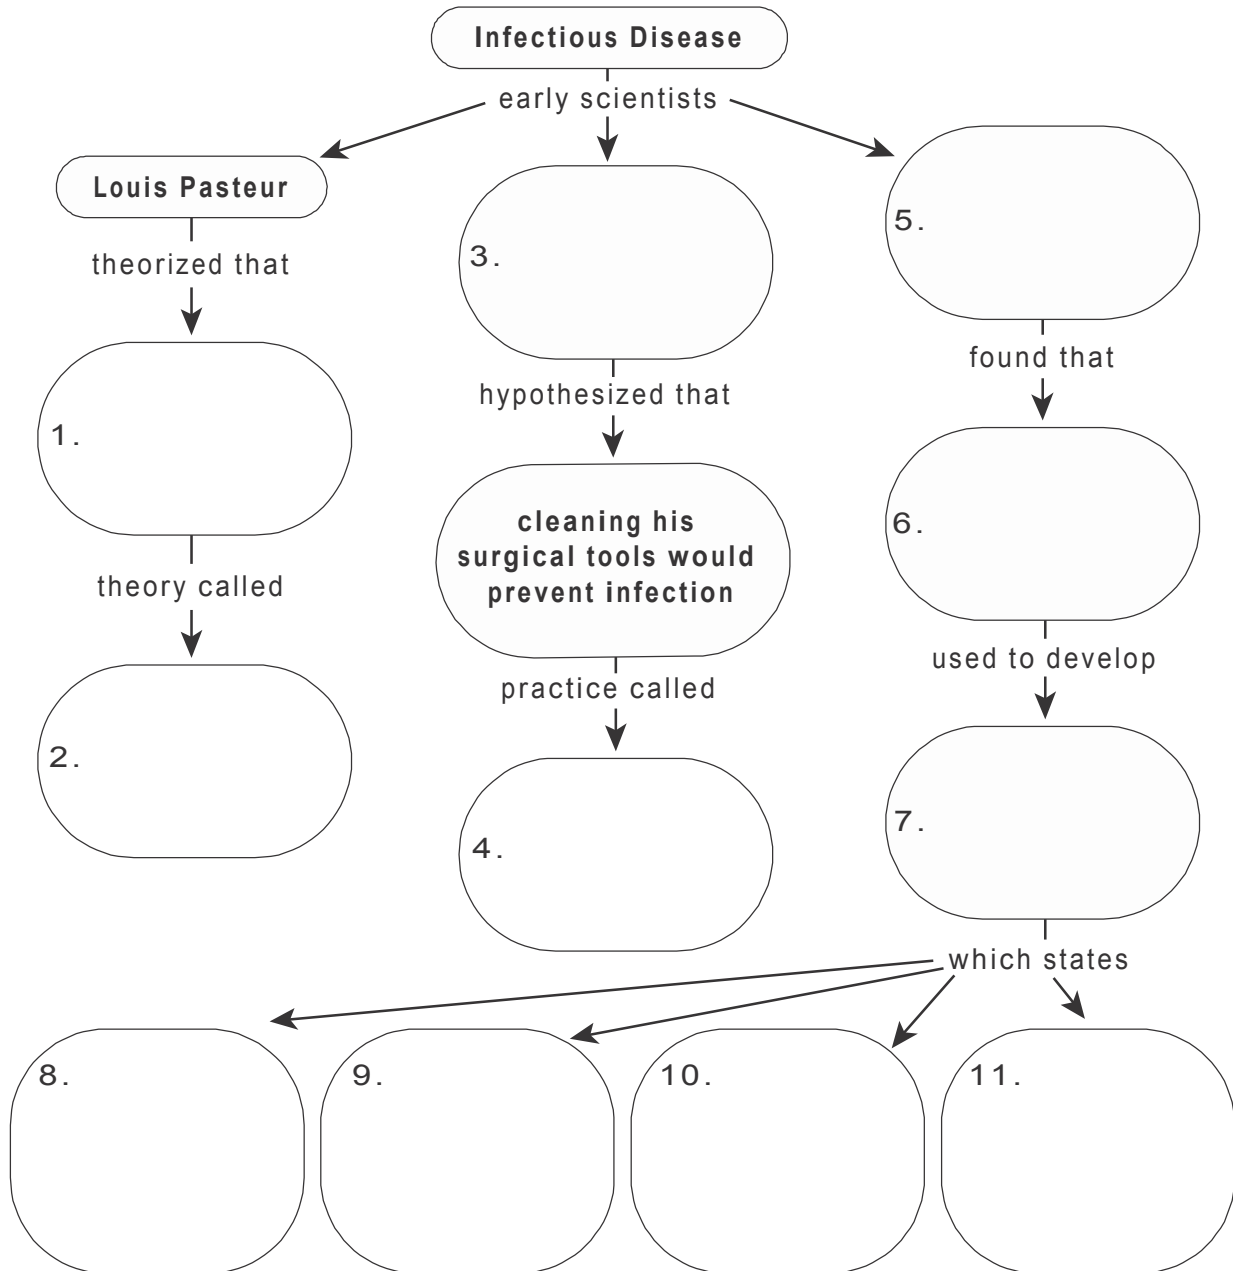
Infectious Disease

early scientists

Louis Pasteur

theorized that

1.

theory called

2.

3.

hypothesized that

cleaning his surgical tools would prevent infection

practice called

4.

5.

found that

6.

used to develop

7.

which states

8.

9.

10.

11.